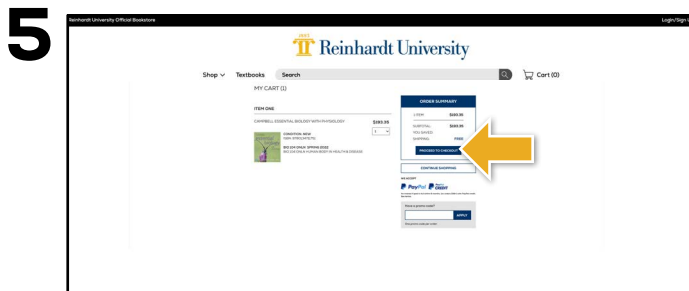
5

Reinhardt University Official Bookstore

Login/Sign

1883

Reinhardt University

Shop ∨ Textbooks Search

Cart (0)

MY CART (1)

ITEM ONE

CAMPBELL ESSENTIAL BIOLOGY WITH PHYSIOLOGY

$183.95

1

CONDITION: NEW

BIO 104 ONLY SPRING 2022

ORDER SUMMARY

1 ITEM $183.95

SUBTOTAL $183.95

YOU SAVED

SHIPPING FREE

PROCEED TO CHECKOUT

CONTINUE SHOPPING

WE ACCEPT

PayPal

PayPal CREDIT

Have a promo code?

APPLY